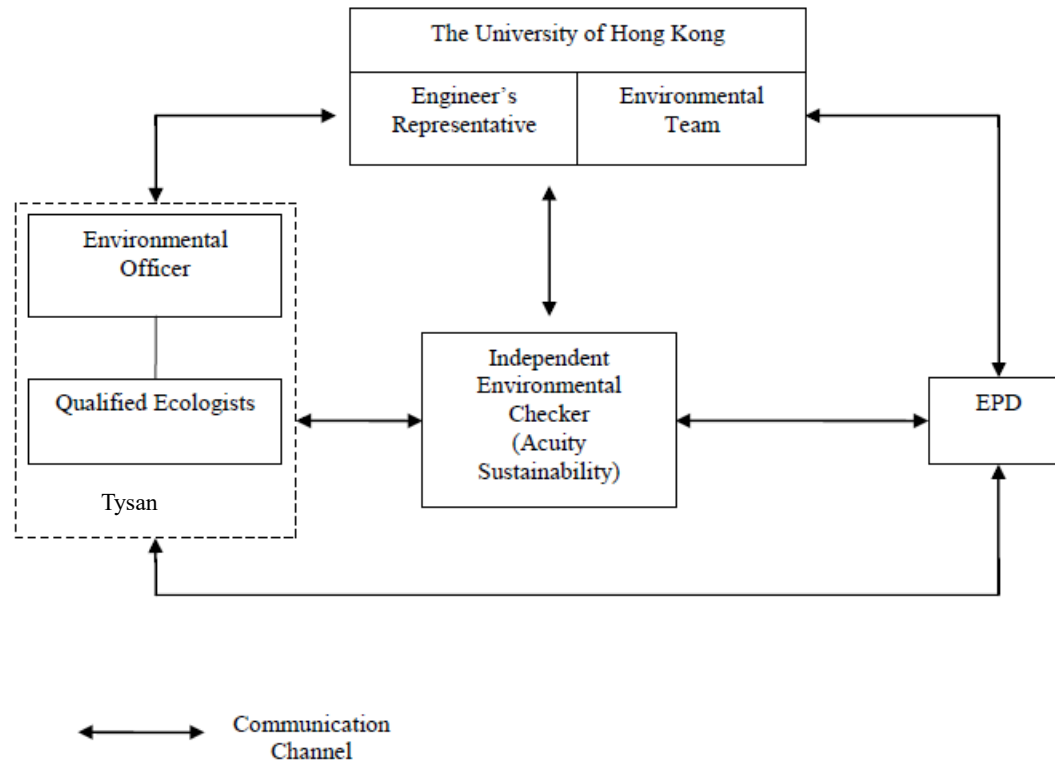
The University of Hong Kong

Engineer's Representative

Environmental Team

Environmental Officer

Qualified Ecologists

Tysan

Independent Environmental Checker (Acuity Sustainability)

EPD

Communication Channel